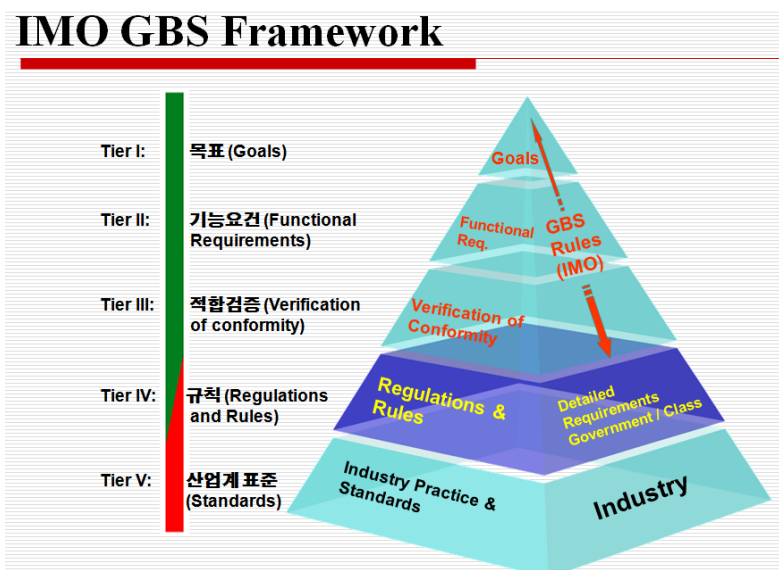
IMO GBS Framework

Tier I: 목표 (Goals)

Tier II: 기능요건 (Functional Requirements)

Tier III: 적합검증 (Verification of conformity)

Tier IV: 규칙 (Regulations and Rules)

Tier V: 산업계표준 (Standards)

Goals

Functional Req.

GBS Rules (IMO)

Verification of Conformity

Regulations & Rules

Detailed Requirements Government / Class

Industry Practice & Standards

Industry